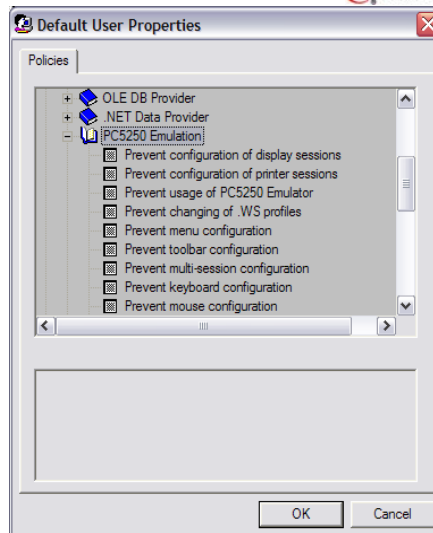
Default User Properties

Policies

OLE DB Provider
.NET Data Provider
PC5250 Emulation
Prevent configuration of display sessions
Prevent configuration of printer sessions
Prevent usage of PC5250 Emulator
Prevent changing of .WS profiles
Prevent menu configuration
Prevent toolbar configuration
Prevent multi-session configuration
Prevent keyboard configuration
Prevent mouse configuration

OK
Cancel